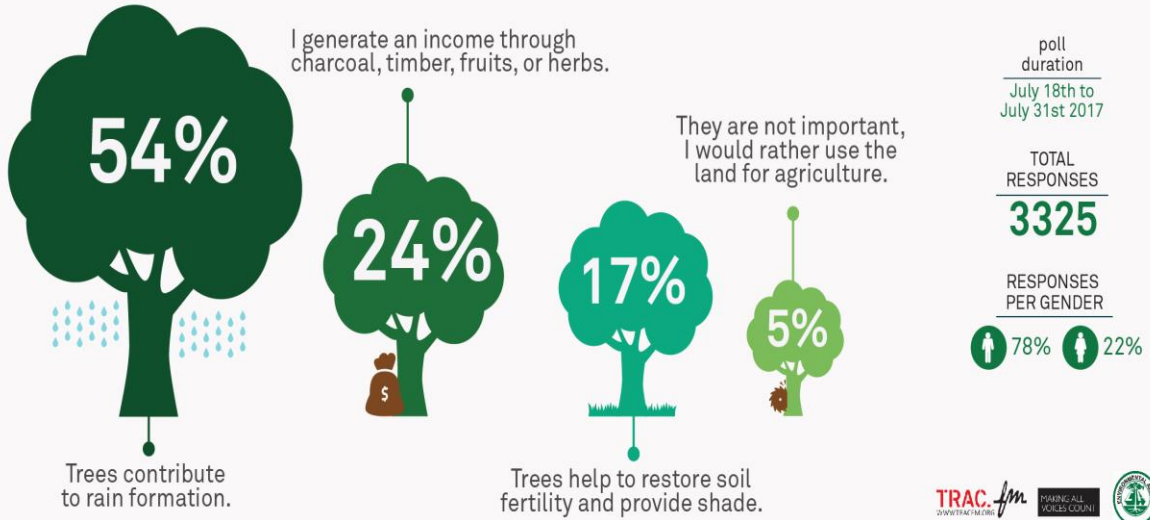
54%

Trees contribute to rain formation.

I generate an income through charcoal, timber, fruits, or herbs.

24%

$

17%

Trees help to restore soil fertility and provide shade.

They are not important, I would rather use the land for agriculture.

5%

poll duration

July 18th to July 31st 2017

TOTAL RESPONSES

3325

RESPONSES PER GENDER

78%

22%

TRAC.fm
WWW.TRACFM.ORG

MAKING ALL VOICES COUNT

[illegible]